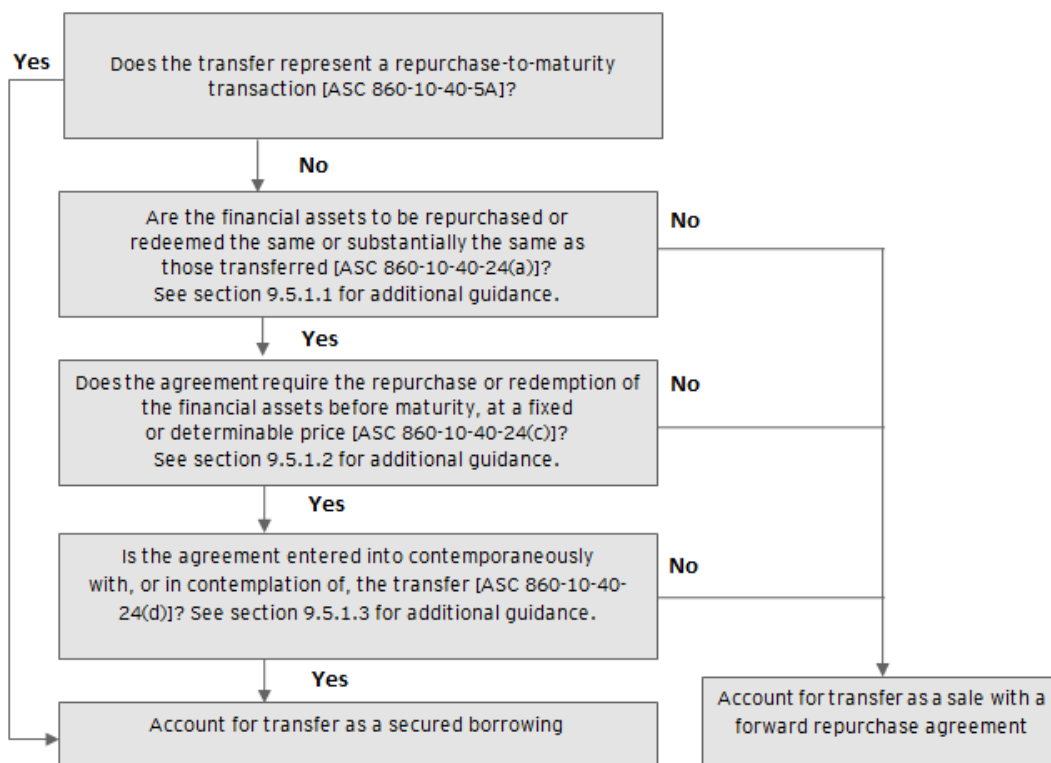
Yes

Does the transfer represent a repurchase-to-maturity transaction [ASC 860-10-40-5A]?

No

Are the financial assets to be repurchased or redeemed the same or substantially the same as those transferred [ASC 860-10-40-24(a)]? See section 9.5.1.1 for additional guidance.

No

Yes

Does the agreement require the repurchase or redemption of the financial assets before maturity, at a fixed or determinable price [ASC 860-10-40-24(c)]? See section 9.5.1.2 for additional guidance.

No

Yes

Is the agreement entered into contemporaneously with, or in contemplation of, the transfer [ASC 860-10-40-24(d)]? See section 9.5.1.3 for additional guidance.

No

Yes

Account for transfer as a secured borrowing

Account for transfer as a sale with a forward repurchase agreement